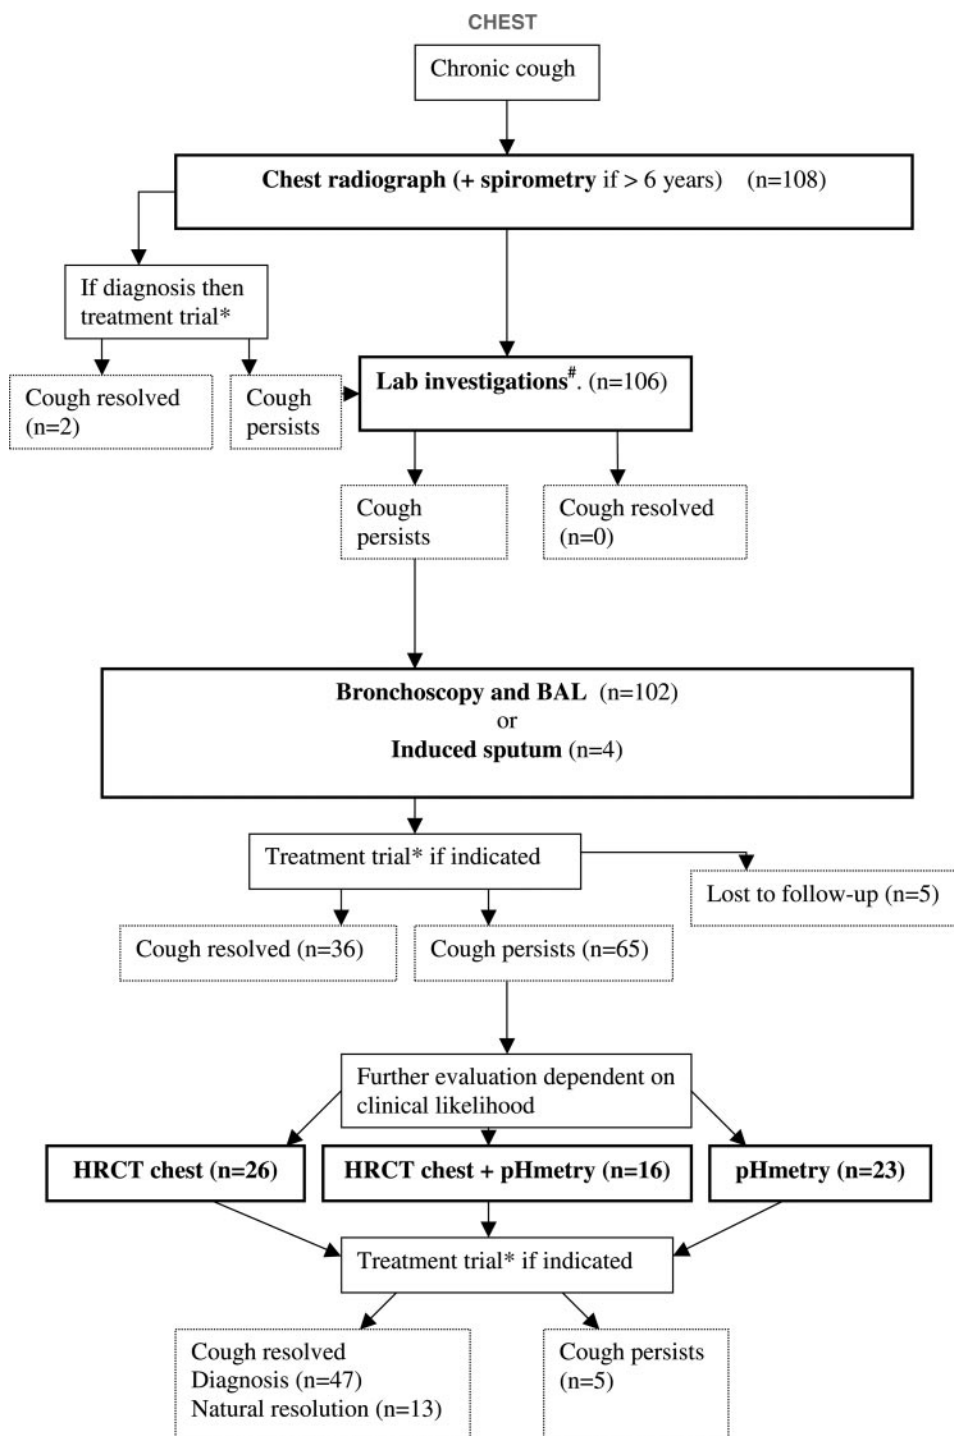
CHEST

Chronic cough

Chest radiograph (+ spirometry if > 6 years) (n=108)

If diagnosis then treatment trial*

Cough resolved (n=2)

Cough persists

Lab investigations$^{\#}$. (n=106)

Cough persists

Cough resolved (n=0)

Bronchoscopy and BAL (n=102)
or
Induced sputum (n=4)

Treatment trial* if indicated

Lost to follow-up (n=5)

Cough resolved (n=36)

Cough persists (n=65)

Further evaluation dependent on clinical likelihood

HRCT chest (n=26)

HRCT chest + pHmetry (n=16)

pHmetry (n=23)

Treatment trial* if indicated

Cough resolved
Diagnosis (n=47)
Natural resolution (n=13)

Cough persists (n=5)